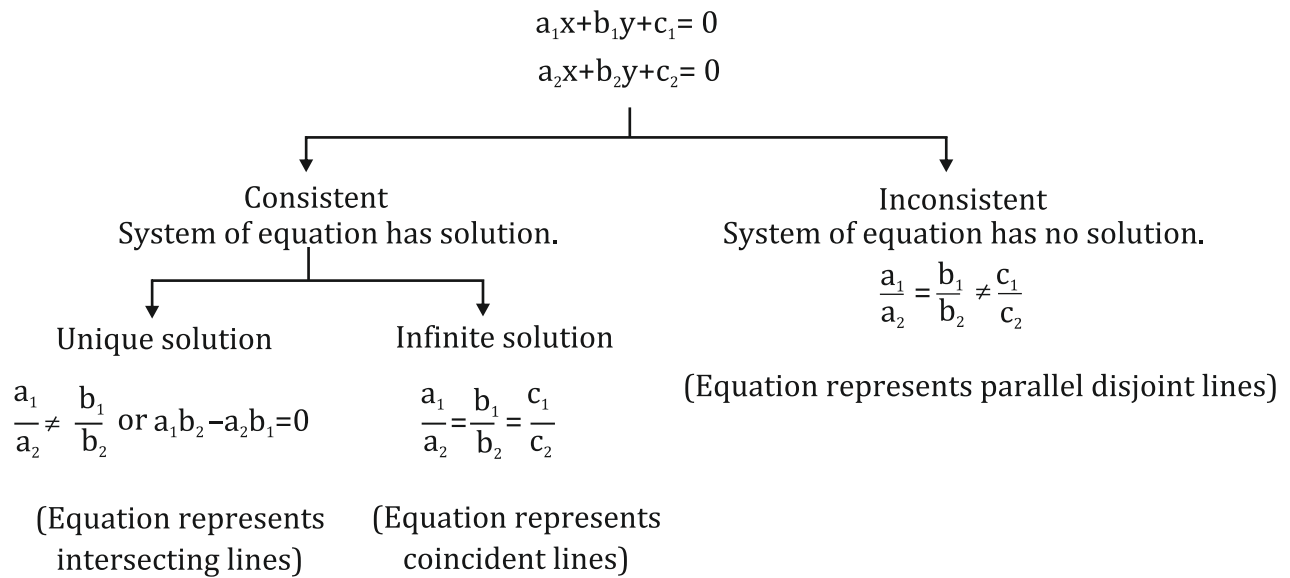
$a_1x+b_1y+c_1= 0$
$a_2x+b_2y+c_2= 0$

Consistent
System of equation has solution.

Unique solution

$\frac{a_1}{a_2} \neq \frac{b_1}{b_2}$ or $a_1b_2-a_2b_1=0$

(Equation represents intersecting lines)

Infinite solution

$\frac{a_1}{a_2} = \frac{b_1}{b_2} = \frac{c_1}{c_2}$

(Equation represents coincident lines)

Inconsistent
System of equation has no solution.

$\frac{a_1}{a_2} = \frac{b_1}{b_2} \neq \frac{c_1}{c_2}$

(Equation represents parallel disjoint lines)